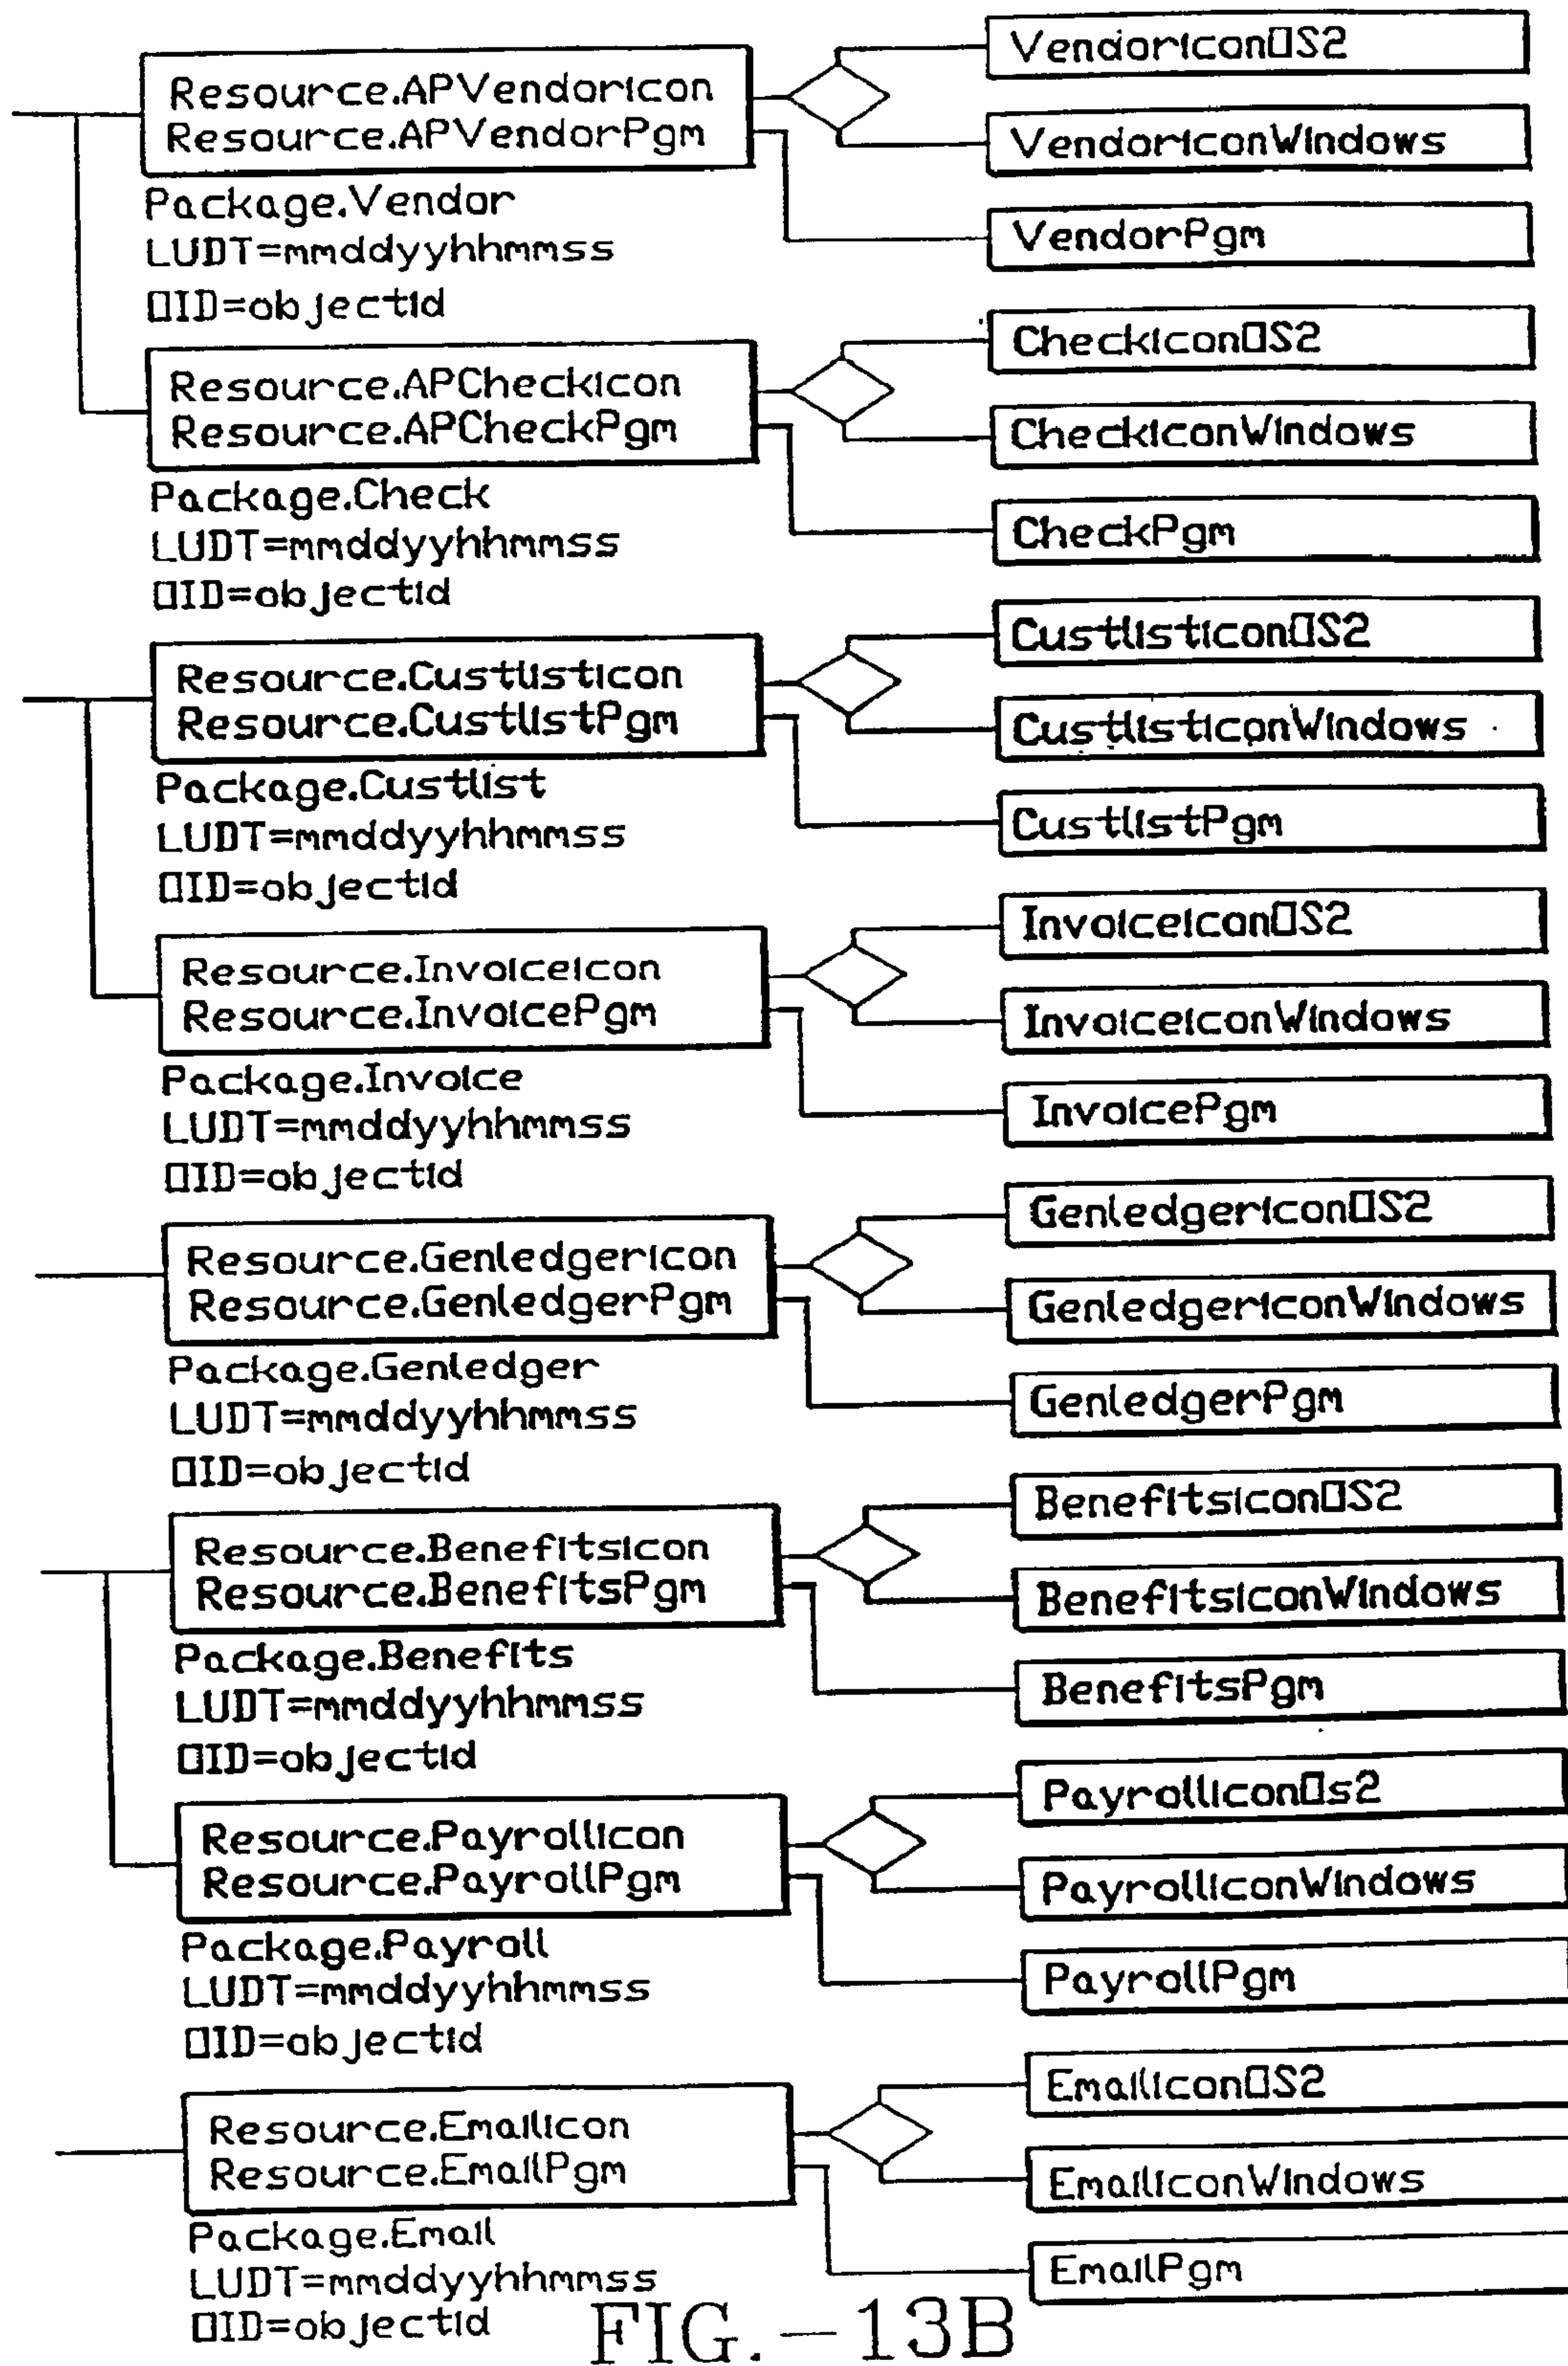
Resource.APVendorIcon
Resource.APVendorPgm

Package.Vendor
LUDT=mmddyyhhmmss
OID=objectid

VendorIconOS2

VendorIconWindows

VendorPgm

Resource.APCheckIcon
Resource.APCheckPgm

Package.Check
LUDT=mmddyyhhmmss
OID=objectid

CheckIconOS2

CheckIconWindows

CheckPgm

Resource.CustListIcon
Resource.CustListPgm

Package.Custlist
LUDT=mmddyyhhmmss
OID=objectid

CustListIconOS2

CustListIconWindows

CustListPgm

Resource.InvoiceIcon
Resource.InvoicePgm

Package.Invoice
LUDT=mmddyyhhmmss
OID=objectid

InvoiceIconOS2

InvoiceIconWindows

InvoicePgm

Resource.GenledgerIcon
Resource.GenledgerPgm

Package.Genledger
LUDT=mmddyyhhmmss
OID=objectid

GenledgerIconOS2

GenledgerIconWindows

GenledgerPgm

Resource.BenefitsIcon
Resource.BenefitsPgm

Package.Benefits
LUDT=mmddyyhhmmss
OID=objectid

BenefitsIconOS2

BenefitsIconWindows

BenefitsPgm

Resource.PayrollIcon
Resource.PayrollPgm

Package.Payroll
LUDT=mmddyyhhmmss
OID=objectid

PayrollIconOs2

PayrollIconWindows

PayrollPgm

Resource.EmailIcon
Resource.EmailPgm

Package.Email
LUDT=mmddyyhhmmss
OID=objectid

EmailIconOS2

EmailIconWindows

EmailPgm

FIG.—13B